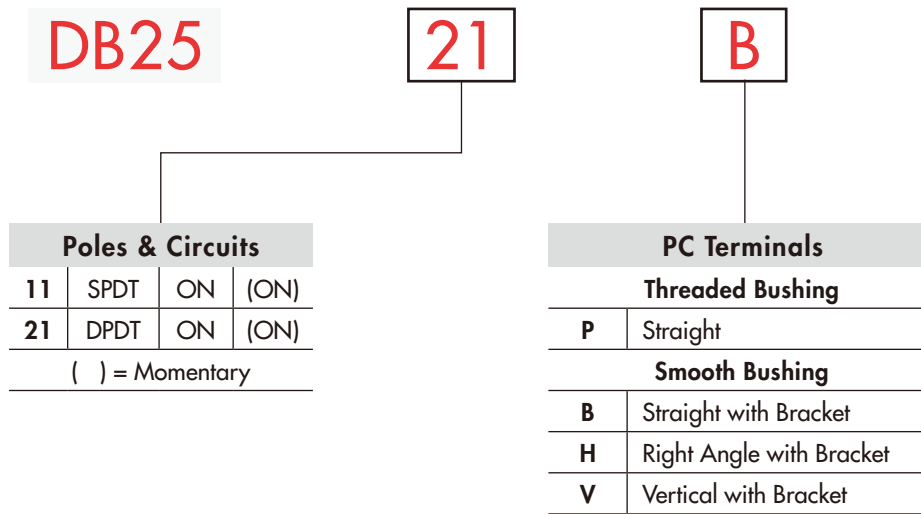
DB25

21

B

| Poles & Circuits | | | |
|---|---|---|---|
| 11 | SPDT | ON | (ON) |
| 21 | DPDT | ON | (ON) |
| ( ) = Momentary | | | |

| PC Terminals | |
|---|---|
| Threaded Bushing | |
| P | Straight |
| Smooth Bushing | |
| B | Straight with Bracket |
| H | Right Angle with Bracket |
| V | Vertical with Bracket |